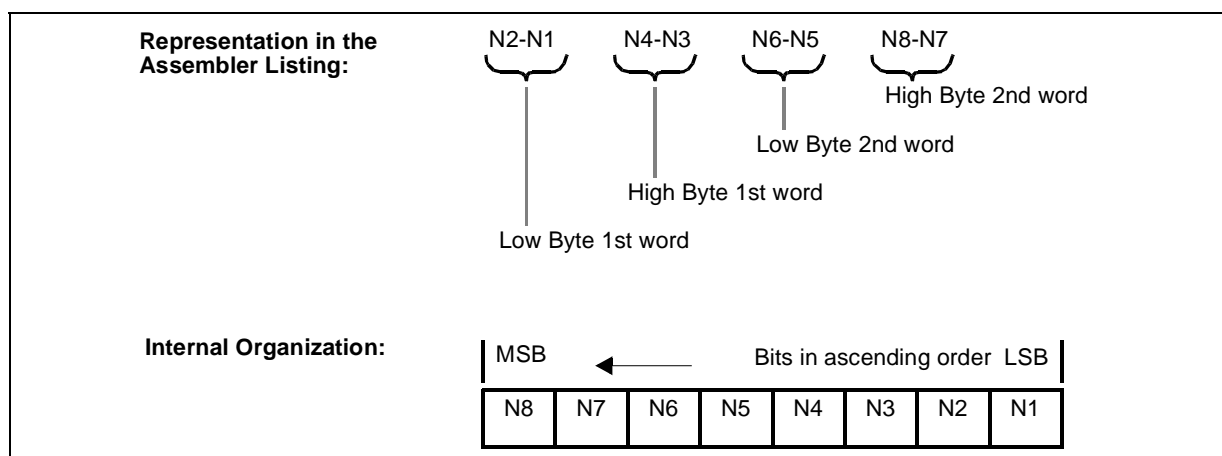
**Representation in the Assembler Listing:**

N2-N1 N4-N3 N6-N5 N8-N7

High Byte 2nd word

Low Byte 2nd word

High Byte 1st word

Low Byte 1st word

**Internal Organization:**

MSB Bits in ascending order LSB

| N8 | N7 | N6 | N5 | N4 | N3 | N2 | N1 |
|---|---|---|---|---|---|---|---|